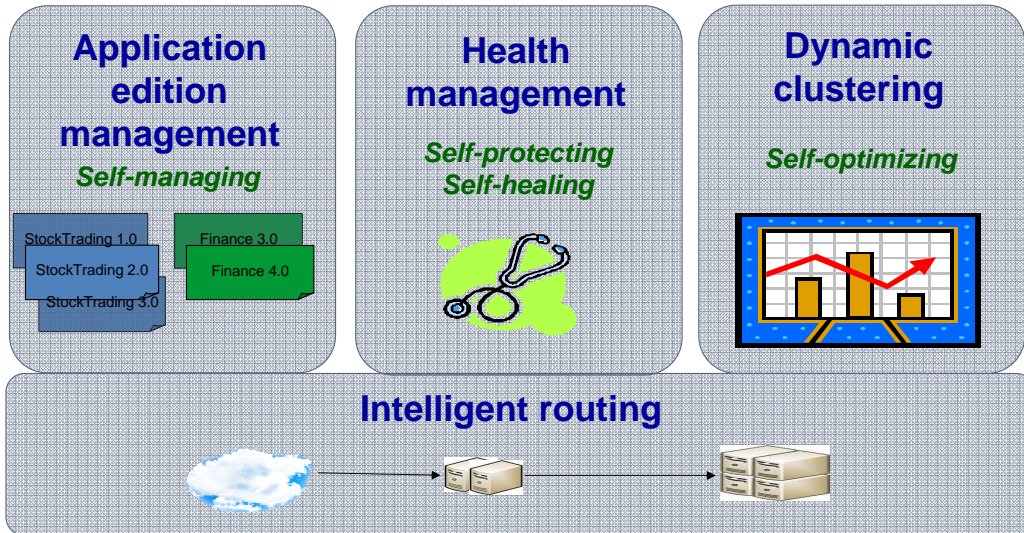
Application edition management
Self-managing

StockTrading 1.0
StockTrading 2.0
StockTrading 3.0
Finance 3.0
Finance 4.0

Health management
Self-protecting
Self-healing

Dynamic clustering
Self-optimizing

Intelligent routing